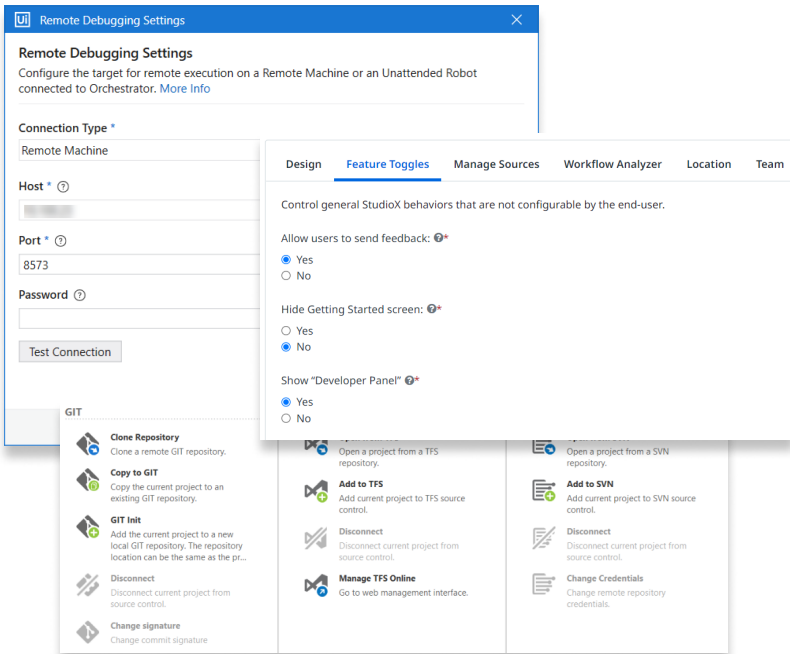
Ui Remote Debugging Settings

Remote Debugging Settings

Configure the target for remote execution on a Remote Machine or an Unattended Robot connected to Orchestrator. More Info

Connection Type *

Remote Machine

Host *

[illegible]

Port *

8573

Password

Test Connection

Design | Feature Toggles | Manage Sources | Workflow Analyzer | Location | Team

Control general StudioX behaviors that are not configurable by the end-user.

Allow users to send feedback: *
Yes
No

Hide Getting Started screen: *
Yes
No

Show "Developer Panel" *
Yes
No

GIT

Clone Repository
Clone a remote GIT repository.

Copy to GIT
Copy the current project to an existing GIT repository.

GIT Init
Add the current project to a new local GIT repository. The repository location can be the same as the pr...

Disconnect
Disconnect current project from source control.

Change signature
Change commit signature

Open a project from a TFS repository.

Add to TFS
Add current project to TFS source control.

Disconnect
Disconnect current project from source control.

Manage TFS Online
Go to web management interface.

Open a project from a SVN repository.

Add to SVN
Add current project to SVN source control.

Disconnect
Disconnect current project from source control.

Change Credentials
Change remote repository credentials.